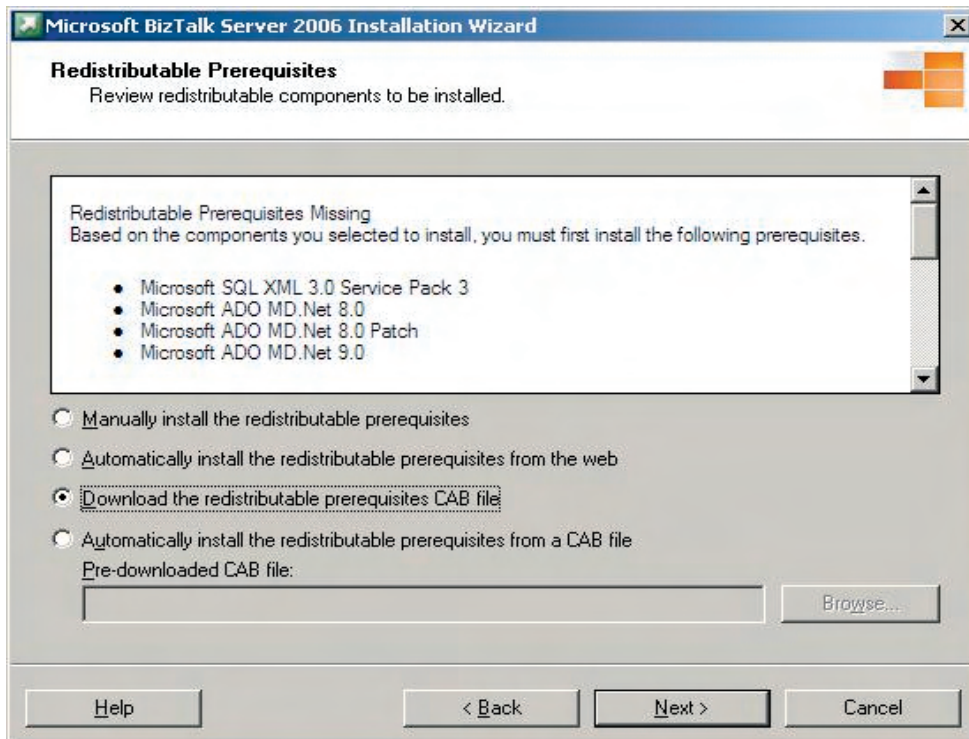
Microsoft BizTalk Server 2006 Installation Wizard

Redistributable Prerequisites
Review redistributable components to be installed.

Redistributable Prerequisites Missing
Based on the components you selected to install, you must first install the following prerequisites.

- Microsoft SQL XML 3.0 Service Pack 3
- Microsoft ADO MD.Net 8.0
- Microsoft ADO MD.Net 8.0 Patch
- Microsoft ADO MD.Net 9.0

Manually install the redistributable prerequisites

Automatically install the redistributable prerequisites from the web

Download the redistributable prerequisites CAB file

Automatically install the redistributable prerequisites from a CAB file

Pre-downloaded CAB file:

Browse...

Help

< Back

Next >

Cancel